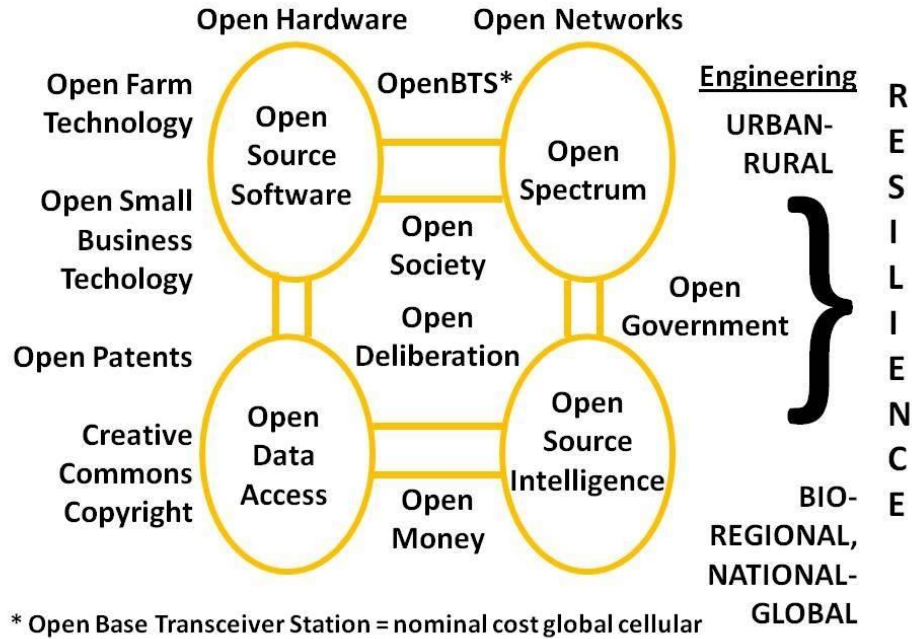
Open Hardware

Open Networks

Open Farm Technology

Open Source Software

OpenBTS*

Open Spectrum

Engineering

URBAN-RURAL

Open Small Business Techology

Open Society

Open Deliberation

Open Government

Open Patents

Open Data Access

Open Source Intelligence

Creative Commons Copyright

Open Money

BIO-REGIONAL, NATIONAL-GLOBAL

R E S I L I E N C E

* Open Base Transceiver Station = nominal cost global cellular